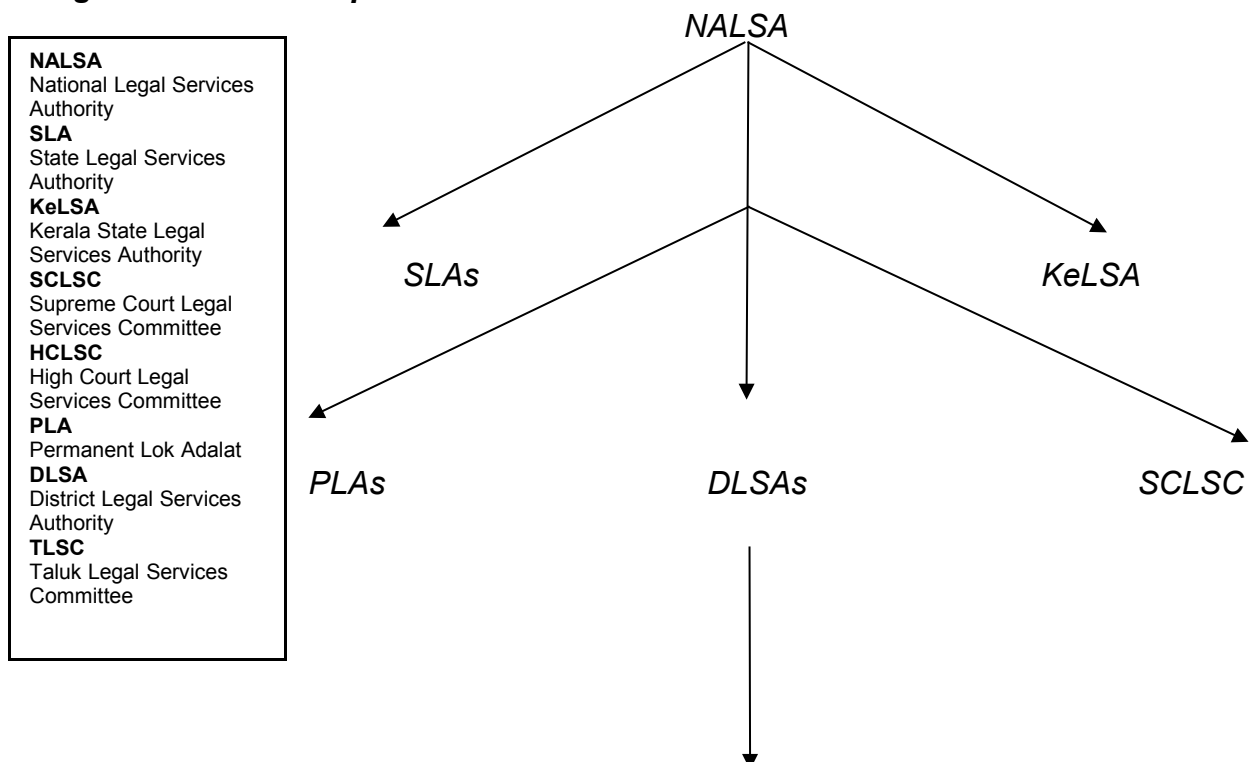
NALSA

NALSA
National Legal Services Authority
SLA
State Legal Services Authority
KeLSA
Kerala State Legal Services Authority
SCLSC
Supreme Court Legal Services Committee
HCLSC
High Court Legal Services Committee
PLA
Permanent Lok Adalat
DLSA
District Legal Services Authority
TLSC
Taluk Legal Services Committee

SLAs

KeLSA

PLAs

DLSAs

SCLSC